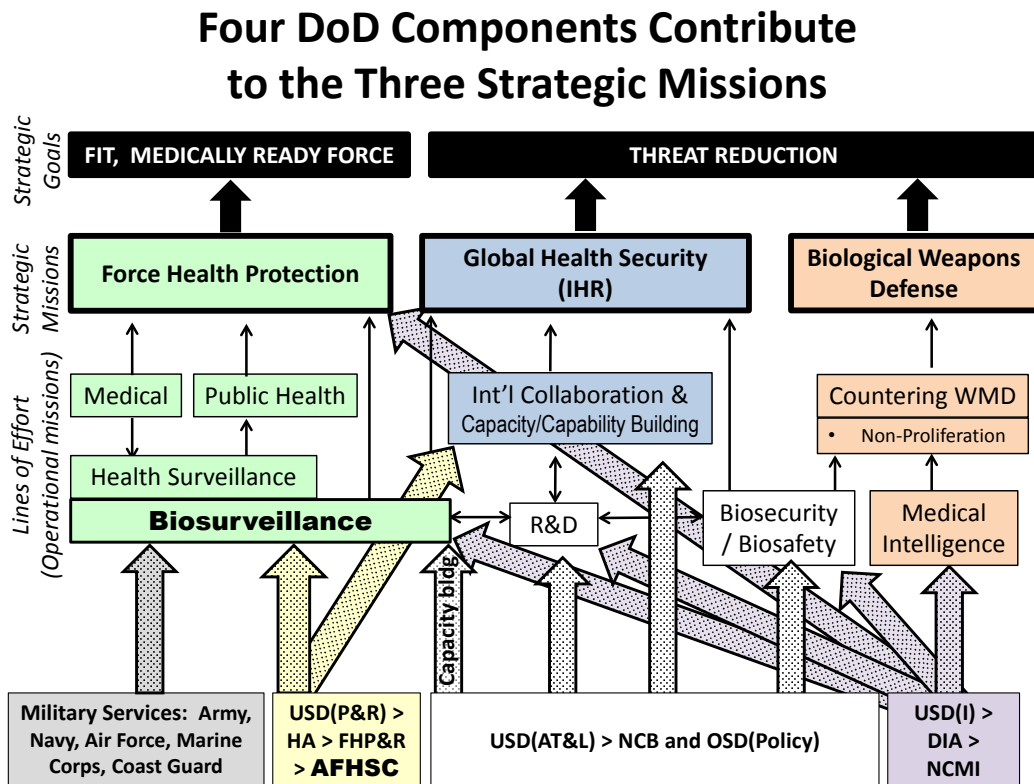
Four DoD Components Contribute to the Three Strategic Missions

Strategic Goals

FIT, MEDICALLY READY FORCE

THREAT REDUCTION

Strategic Missions

Force Health Protection

Global Health Security (IHR)

Biological Weapons Defense

Lines of Effort (Operational missions)

Medical

Public Health

Int'l Collaboration & Capacity/Capability Building

Countering WMD

• Non-Proliferation

Health Surveillance

Biosurveillance

R&D

Biosecurity / Biosafety

Medical Intelligence

Capacity bldg

Military Services: Army, Navy, Air Force, Marine Corps, Coast Guard

USD(P&R) > HA > FHP&R > AFHSC

USD(AT&L) > NCB and OSD(Policy)

USD(I) > DIA > NCMI